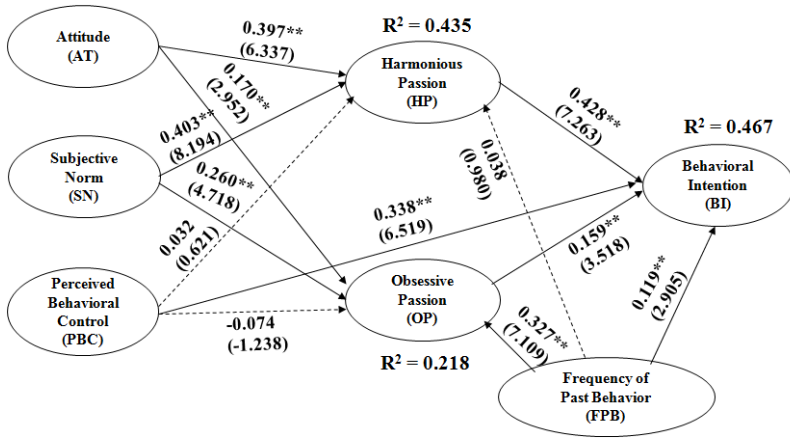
Attitude (AT)

0.397** (6.337)

$R^2 = 0.435$

Harmonious Passion (HP)

0.170** (2.952)

0.403** (8.194)

0.428** (7.263)

$R^2 = 0.467$

Subjective Norm (SN)

0.260** (4.718)

0.038 (0.980)

Behavioral Intention (BI)

0.338** (6.519)

0.032 (0.621)

0.159** (3.518)

Perceived Behavioral Control (PBC)

Obsessive Passion (OP)

0.119** (2.905)

-0.074 (-1.238)

0.327** (7.109)

$R^2 = 0.218$

Frequency of Past Behavior (FPB)